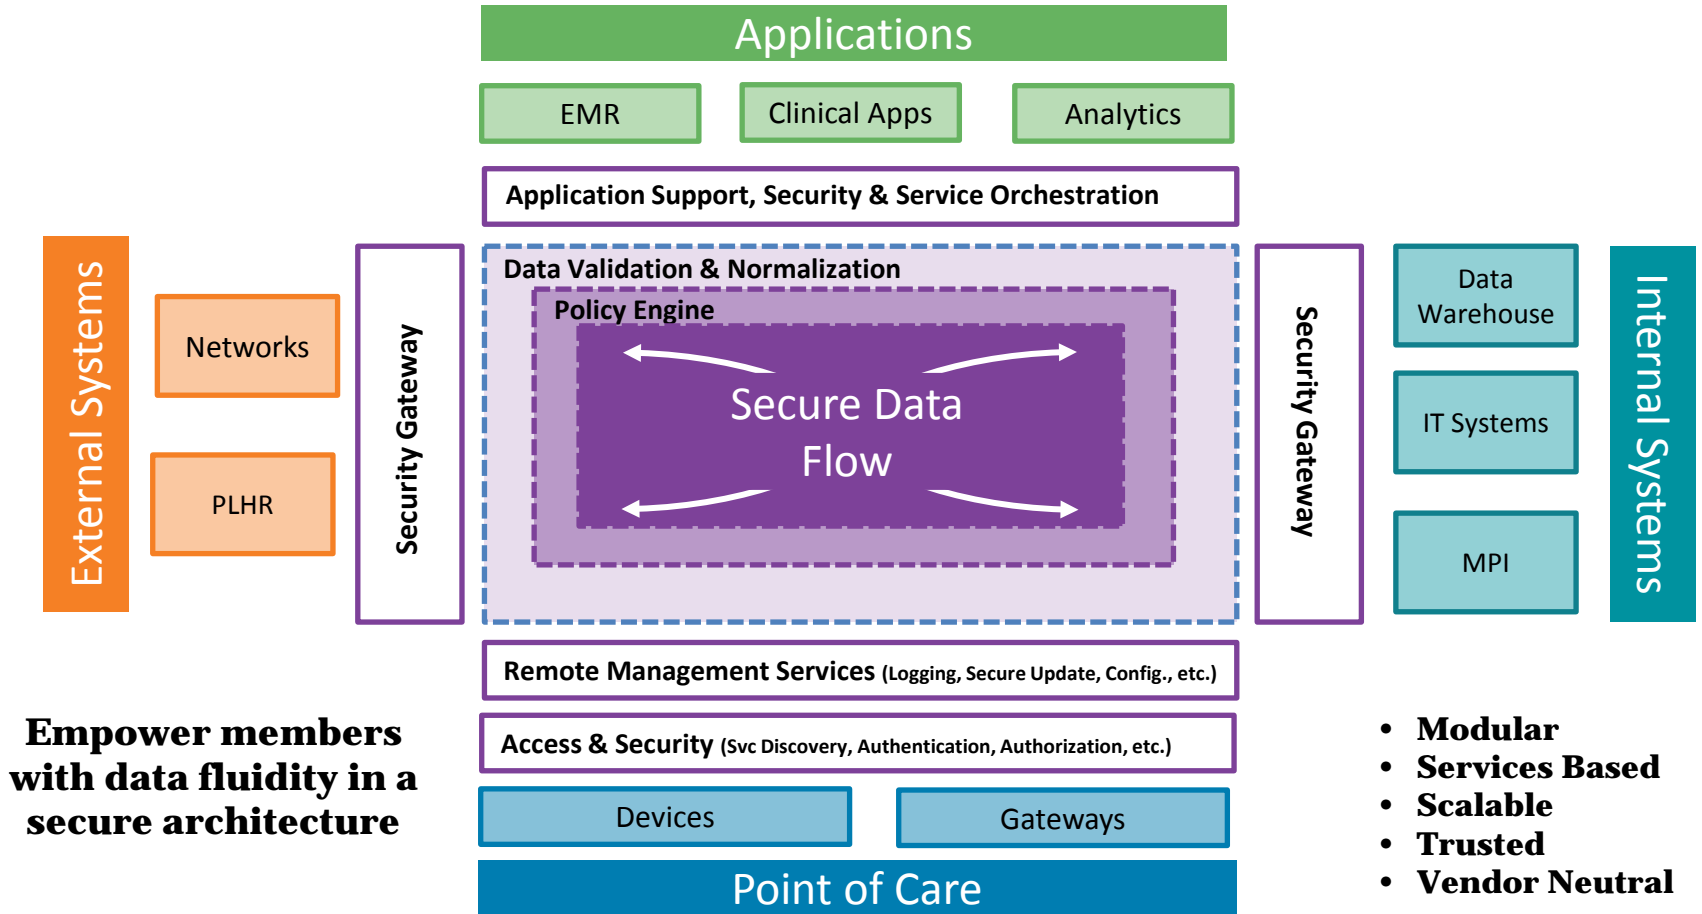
Applications

EMR

Clinical Apps

Analytics

Application Support, Security & Service Orchestration

External Systems

Networks

PLHR

Security Gateway

Data Validation & Normalization

Policy Engine

Secure Data Flow

Security Gateway

Data Warehouse

IT Systems

MPI

Internal Systems

Remote Management Services (Logging, Secure Update, Config., etc.)

Access & Security (Svc Discovery, Authentication, Authorization, etc.)

Devices

Gateways

Point of Care

Empower members with data fluidity in a secure architecture

- Modular
- Services Based
- Scalable
- Trusted
- Vendor Neutral